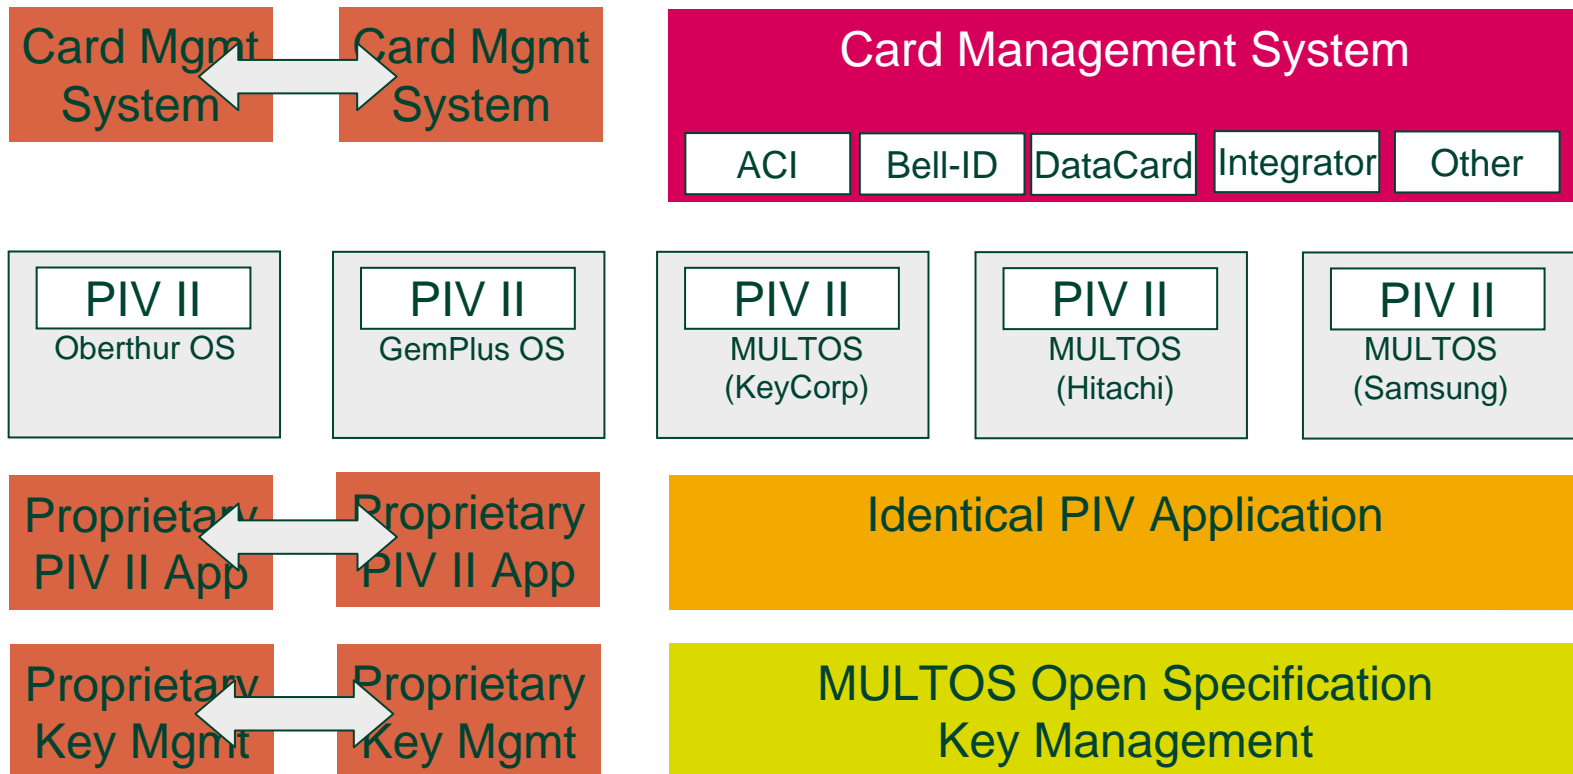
Card Mgmt System

Card Mgmt System

Card Management System

| ACI | Bell-ID | DataCard | Integrator | Other |
|---|---|---|---|---|

PIV II
Oberthur OS

PIV II
GemPlus OS

PIV II
MULTOS
(KeyCorp)

PIV II
MULTOS
(Hitachi)

PIV II
MULTOS
(Samsung)

Proprietary PIV II App

Proprietary PIV II App

Identical PIV Application

Proprietary Key Mgmt

Proprietary Key Mgmt

MULTOS Open Specification
Key Management